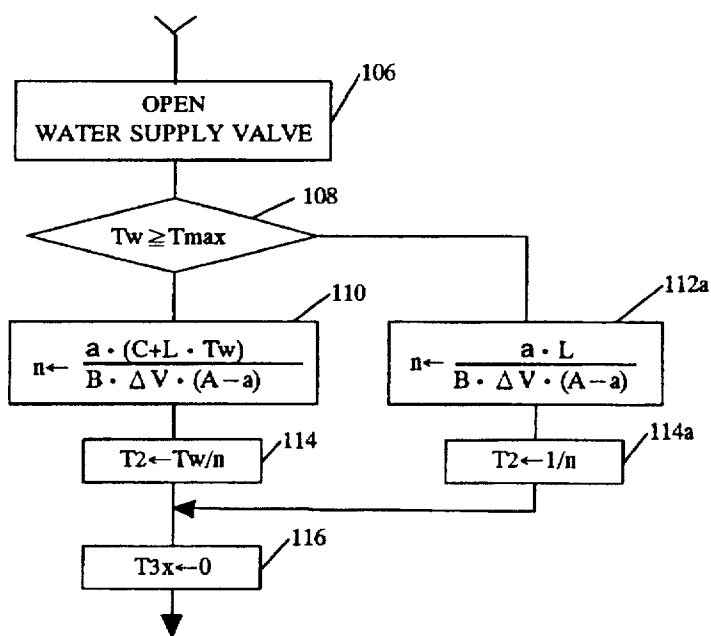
106

OPEN WATER SUPPLY VALVE

108

$Tw \geqq Tmax$

110

$n \leftarrow \frac{a \cdot (C+L \cdot Tw)}{B \cdot \Delta V \cdot (A-a)}$

112a

$n \leftarrow \frac{a \cdot L}{B \cdot \Delta V \cdot (A-a)}$

114

$T2 \leftarrow Tw/n$

114a

$T2 \leftarrow 1/n$

116

$T3x \leftarrow 0$